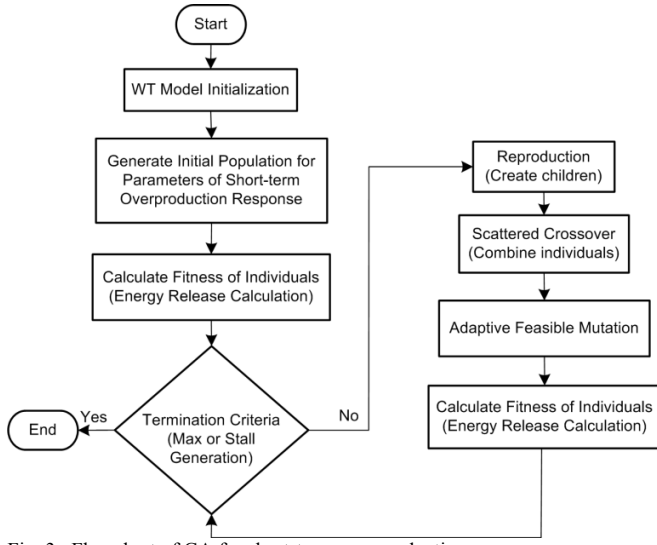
Start

WT Model Initialization

Generate Initial Population for Parameters of Short-term Overproduction Response

Calculate Fitness of Individuals (Energy Release Calculation)

Termination Criteria (Max or Stall Generation)

Yes

End

No

Reproduction (Create children)

Scattered Crossover (Combine individuals)

Adaptive Feasible Mutation

Calculate Fitness of Individuals (Energy Release Calculation)

Fig. 3. Flowchart of GA for short-term overproduction